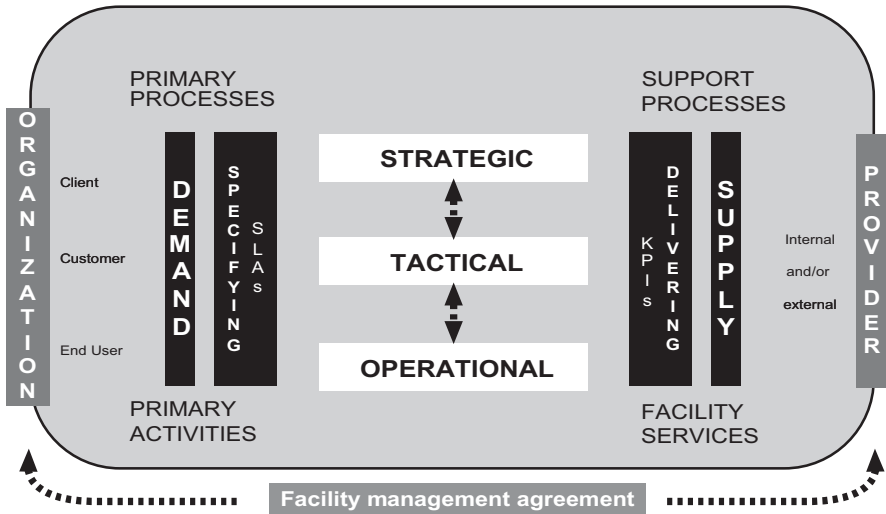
PRIMARY PROCESSES

SUPPORT PROCESSES

ORGANIZATION

Client

Customer

End User

DEMAND

SPECIFYING

SLAs

STRATEGIC

TACTICAL

OPERATIONAL

KPIs

DELIVERING

SUPPLY

Internal and/or external

PROVIDER

PRIMARY ACTIVITIES

FACILITY SERVICES

Facility management agreement